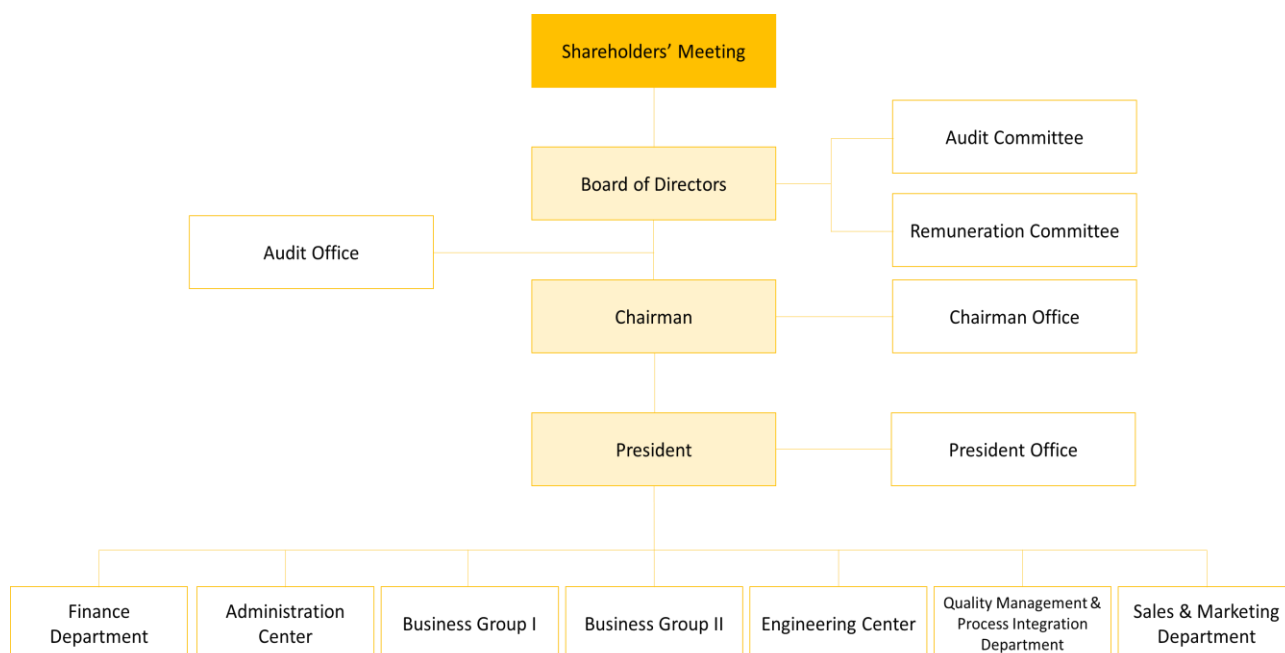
Shareholders' Meeting

Board of Directors

Audit Committee

Remuneration Committee

Audit Office

Chairman

Chairman Office

President

President Office

Finance Department

Administration Center

Business Group I

Business Group II

Engineering Center

Quality Management & Process Integration Department

Sales & Marketing Department